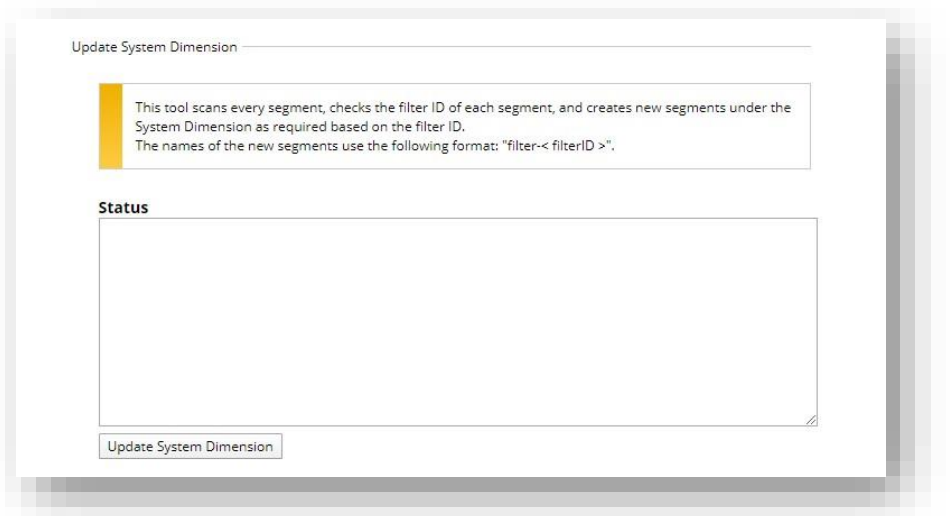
Update System Dimension

This tool scans every segment, checks the filter ID of each segment, and creates new segments under the System Dimension as required based on the filter ID.
The names of the new segments use the following format: "filter-< filterID >".

Status

Update System Dimension